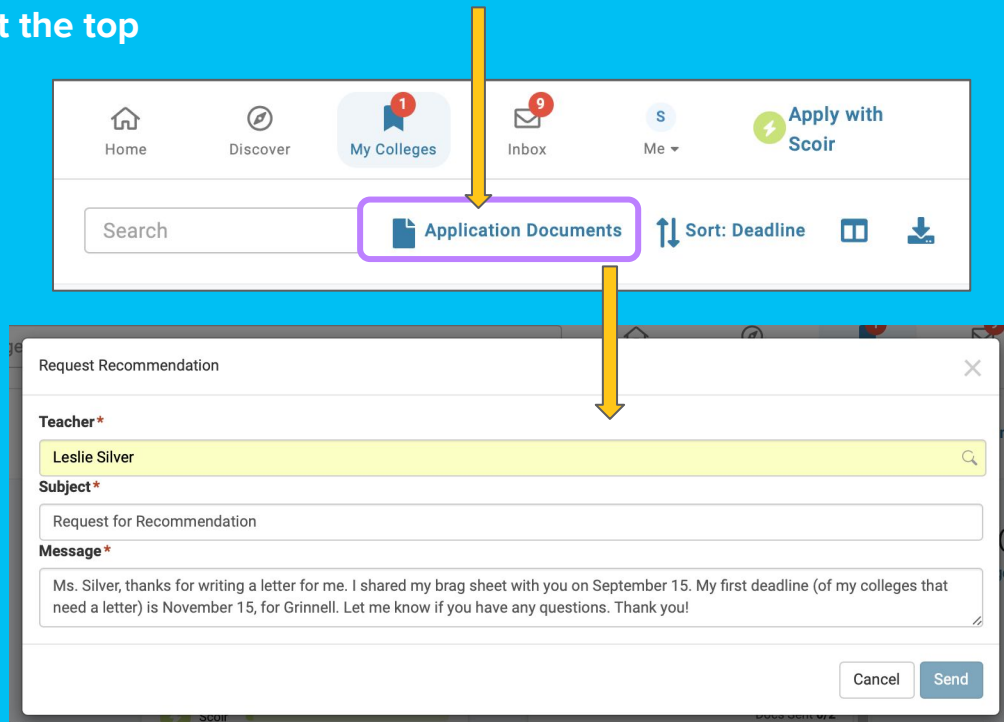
t the top

Home
Discover
1
My Colleges
9
Inbox
S
Me
Apply with Scoir

Search
Application Documents
Sort: Deadline

Request Recommendation

Teacher*
Leslie Silver
Subject*
Request for Recommendation
Message*
Ms. Silver, thanks for writing a letter for me. I shared my brag sheet with you on September 15. My first deadline (of my colleges that need a letter) is November 15, for Grinnell. Let me know if you have any questions. Thank you!

Cancel
Send